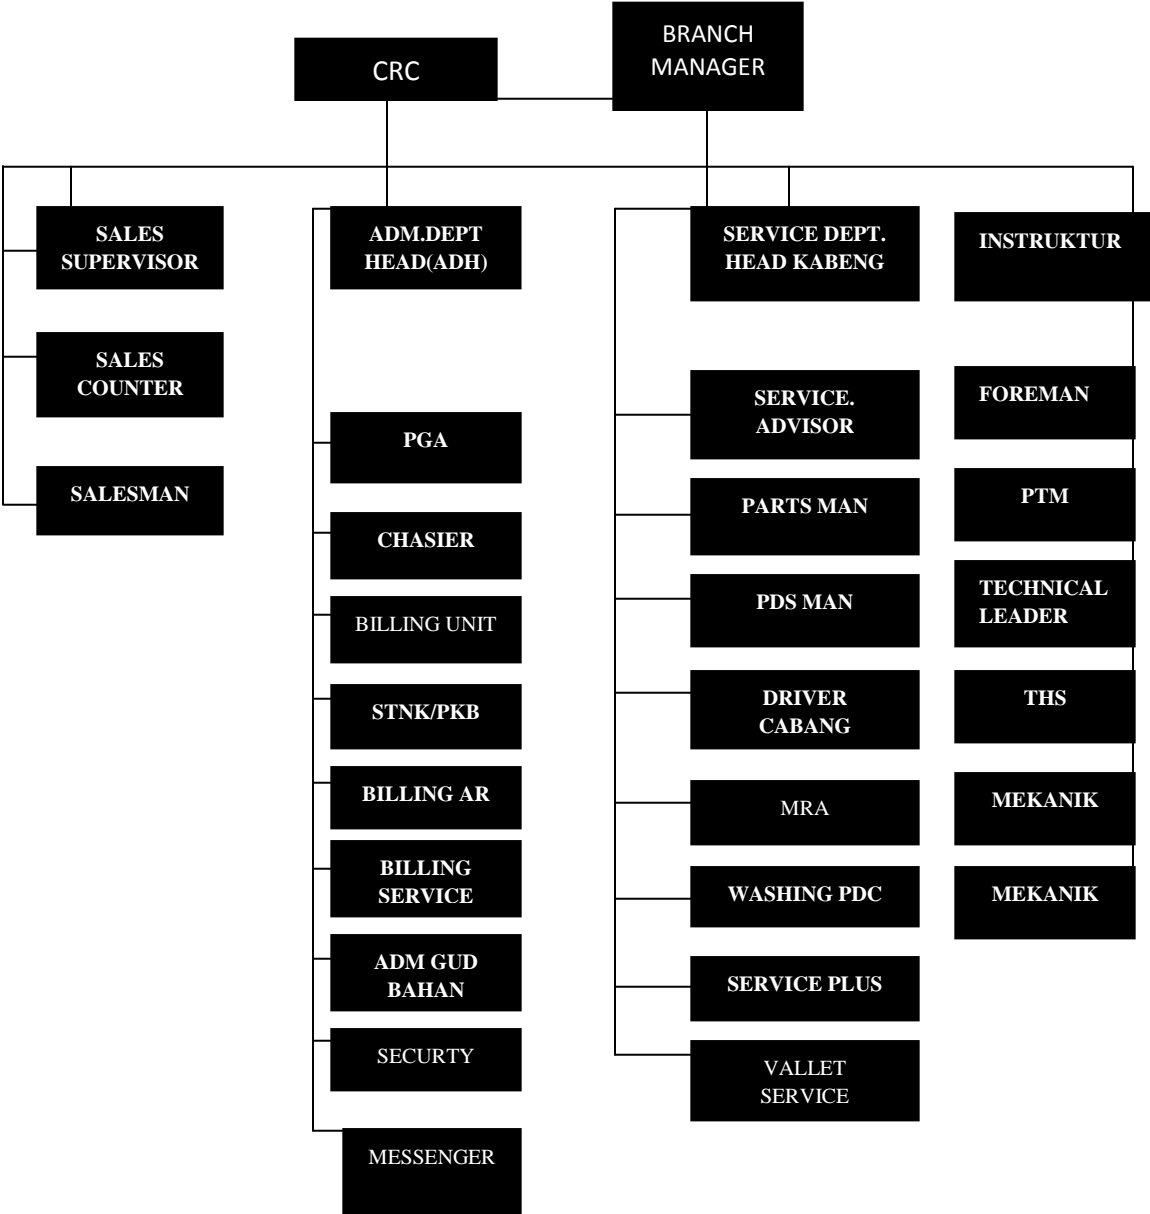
BRANCH MANAGER

CRC

SALES SUPERVISOR

SALES COUNTER

SALESMAN

ADM.DEPT HEAD(ADH)

PGA

CHASIER

BILLING UNIT

STNK/PKB

BILLING AR

BILLING SERVICE

ADM GUD BAHAN

SECURTY

MESSENGER

SERVICE DEPT. HEAD KABENG

SERVICE. ADVISOR

PARTS MAN

PDS MAN

DRIVER CABANG

MRA

WASHING PDC

SERVICE PLUS

VALLET SERVICE

INSTRUKTUR

FOREMAN

PTM

TECHNICAL LEADER

THS

MEKANIK

MEKANIK